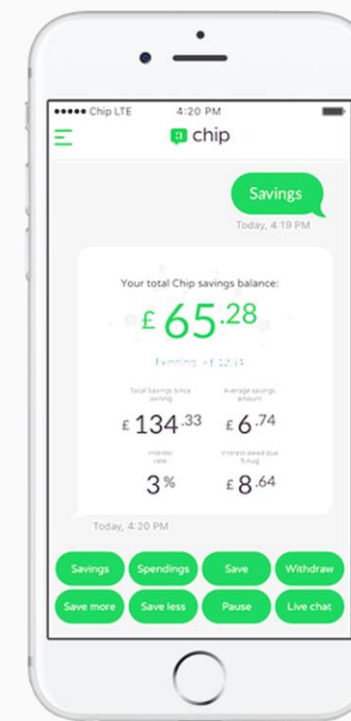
●●●●● Chip LTE 4:20 PM

chip

Savings

Today, 4:19 PM

Your total Chip savings balance:

£ 65.28

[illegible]

Total savings since joining

£ 134.33

Average savings amount

£ 6.74

Interest rate

3%

Interest owed due 5 Aug

£ 8.64

Today, 4:20 PM

Savings Spendings Save Withdraw

Save more Save less Pause Live chat